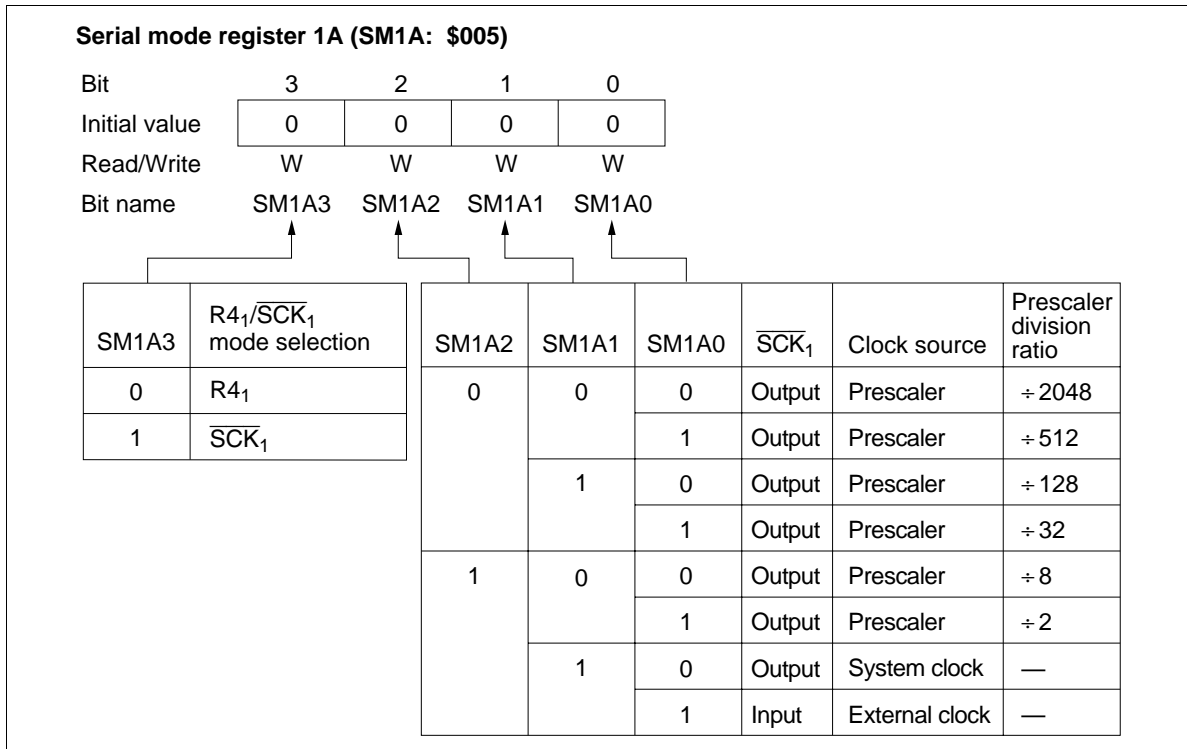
Serial mode register 1A (SM1A: \$005)

| Bit | 3 | 2 | 1 | 0 |
|---|---|---|---|---|
| Initial value | 0 | 0 | 0 | 0 |
| Read/Write | W | W | W | W |
| Bit name | SM1A3 | SM1A2 | SM1A1 | SM1A0 |

| SM1A3 | $R4_1/\overline{SCK_1}$ mode selection |
|---|---|
| 0 | $R4_1$ |
| 1 | $\overline{SCK_1}$ |

| SM1A2 | SM1A1 | SM1A0 | $\overline{SCK_1}$ | Clock source | Prescaler division ratio |
|---|---|---|---|---|---|
| 0 | 0 | 0 | Output | Prescaler | ÷2048 |
| | | 1 | Output | Prescaler | ÷512 |
| | 1 | 0 | Output | Prescaler | ÷128 |
| | | 1 | Output | Prescaler | ÷32 |
| 1 | 0 | 0 | Output | Prescaler | ÷8 |
| | | 1 | Output | Prescaler | ÷2 |
| | 1 | 0 | Output | System clock | — |
| | | 1 | Input | External clock | — |